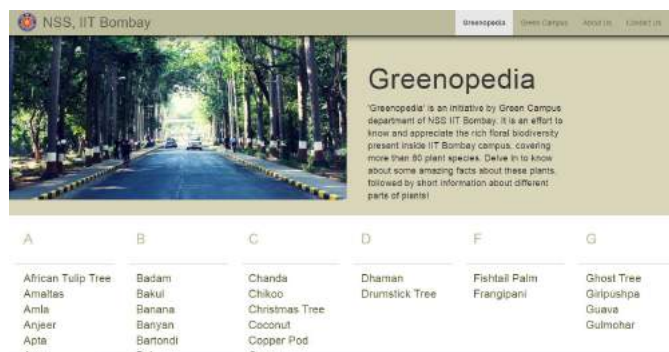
NSS, IIT Bombay

Greenopedia Green Campus About Us Contact Us

Greenopedia

'Greenopedia' is an initiative by Green Campus department of NSS IIT Bombay. It is an effort to know and appreciate the rich floral biodiversity present inside IIT Bombay campus, covering more than 80 plant species. Delve in to know about some amazing facts about these plants, followed by short information about different parts of plants!

A
African Tulip Tree
Amaltas
Amla
Anjeer
Apta
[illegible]

B
Badam
Bakul
Banana
Banyan
Bartondi
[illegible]

C
Chanda
Chikoo
Christmas Tree
Coconut
Copper Pod
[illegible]

D
Dhaman
Drumstick Tree

F
Fishtail Palm
Frangipani

G
Ghost Tree
Giripushpa
Guava
Gulmohar